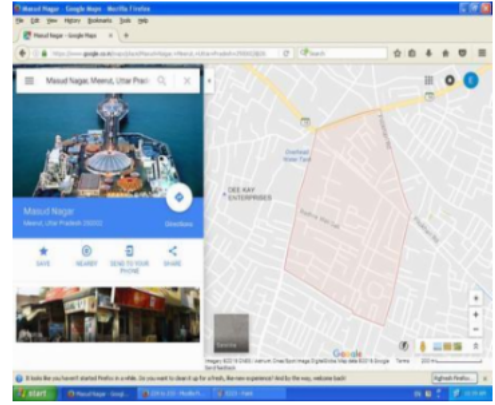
Masud Nagar - Google Maps - Mozilla Firefox

File Edit View History Bookmarks Tools Help

Masud Nagar - Google Maps × +

https://www.google.co.in/maps/place/Masud+Nagar,+Meerut,+Uttar+Pradesh+250002/@

Search

Masud Nagar, Meerut, Uttar Prade

Masud Nagar

Meerut, Uttar Pradesh 250002

Directions

SAVE

NEARBY

SEND TO YOUR PHONE

SHARE

DEE KAY ENTERPRISES

Satellite

Google

Imagery ©2018 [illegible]

Terms

It looks like you haven't started Firefox in a while. Do you want to clean it up for a fresh, like-new experience? And by the way, welcome back!

Refresh Firefox...

start

Masud Nagar - Googl...

Mozilla Fi...

Paint